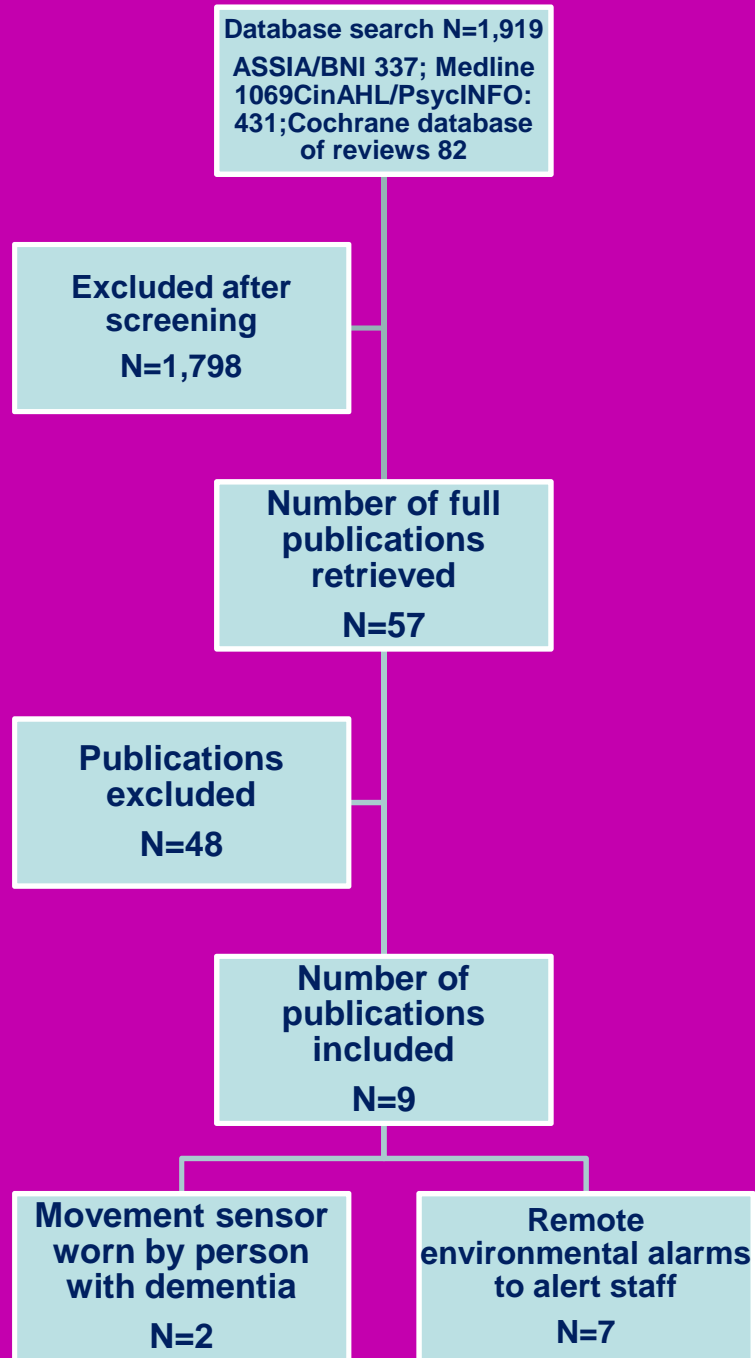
Database search N=1,919

ASSIA/BNI 337; Medline 1069CinAHL/PsycINFO: 431;Cochrane database of reviews 82

Excluded after screening

N=1,798

Number of full publications retrieved

N=57

Publications excluded

N=48

Number of publications included

N=9

Movement sensor worn by person with dementia

N=2

Remote environmental alarms to alert staff

N=7